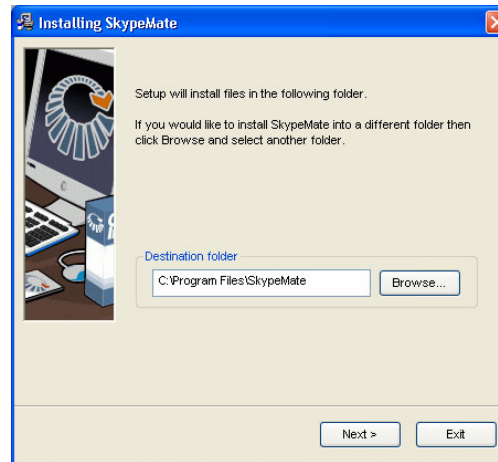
Installing SkypeMate

Setup will install files in the following folder.

If you would like to install SkypeMate into a different folder then click Browse and select another folder.

Destination folder

C:\Program Files\SkypeMate

Browse...

Next >

Exit